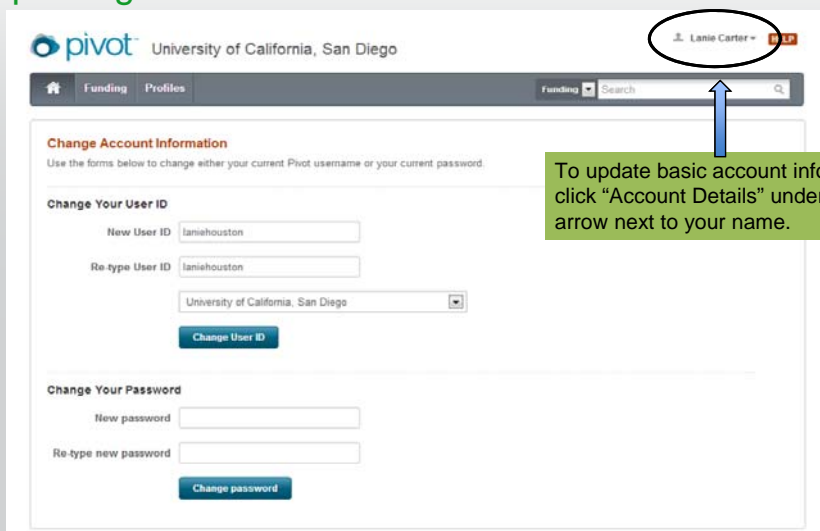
pivot University of California, San Diego

Lanie Carter LP

Funding Profiles

Funding Search

Change Account Information

Use the forms below to change either your current Pivot username or your current password.

Change Your User ID

New User ID lanichouston

Re-type User ID lanichouston

University of California, San Diego

Change User ID

Change Your Password

New password

Re-type new password

Change password

To update basic account info click "Account Details" under arrow next to your name.